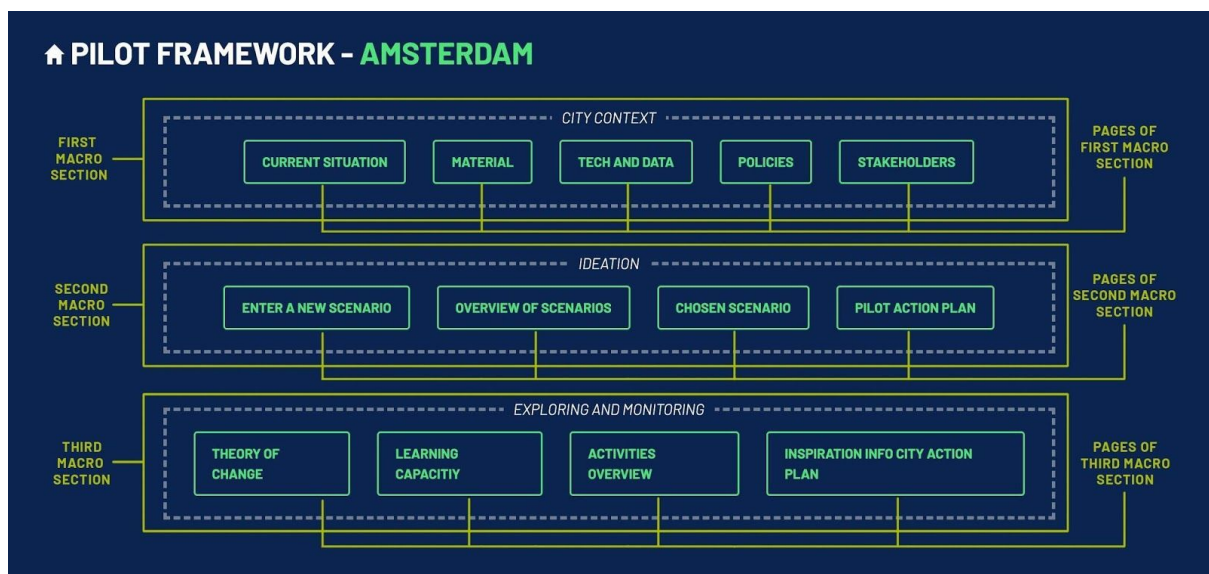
PILOT FRAMEWORK - AMSTERDAM

FIRST MACRO SECTION

CITY CONTEXT

CURRENT SITUATION

MATERIAL

TECH AND DATA

POLICIES

STAKEHOLDERS

PAGES OF FIRST MACRO SECTION

SECOND MACRO SECTION

IDEATION

ENTER A NEW SCENARIO

OVERVIEW OF SCENARIOS

CHOSEN SCENARIO

PILOT ACTION PLAN

PAGES OF SECOND MACRO SECTION

THIRD MACRO SECTION

EXPLORING AND MONITORING

THEORY OF CHANGE

LEARNING CAPACITIY

ACTIVITIES OVERVIEW

INSPIRATION INFO CITY ACTION PLAN

PAGES OF THIRD MACRO SECTION